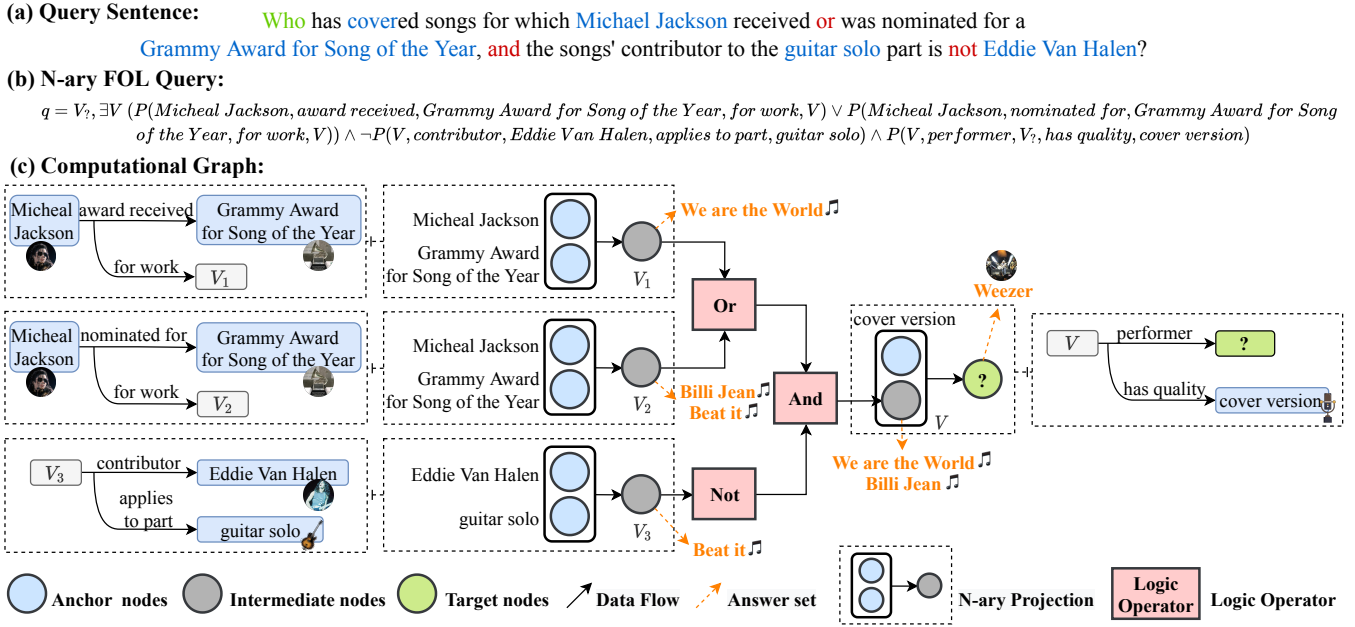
(a) Query Sentence: Who has covered songs for which Michael Jackson received or was nominated for a Grammy Award for Song of the Year, and the songs' contributor to the guitar solo part is not Eddie Van Halen?

(b) N-ary FOL Query:

$q = V_?, \exists V\ (P(Micheal\ Jackson, award\ received, Grammy\ Award\ for\ Song\ of\ the\ Year, for\ work, V) \vee P(Micheal\ Jackson, nominated\ for, Grammy\ Award\ for\ Song\ of\ the\ Year, for\ work, V)) \wedge \neg P(V, contributor, Eddie\ Van\ Halen, applies\ to\ part, guitar\ solo) \wedge P(V, performer, V_?, has\ quality, cover\ version)$

(c) Computational Graph:

Micheal Jackson
award received
Grammy Award for Song of the Year
for work
$V_1$

Micheal Jackson
nominated for
Grammy Award for Song of the Year
for work
$V_2$

$V_3$
contributor
Eddie Van Halen
applies to part
guitar solo

Micheal Jackson
Grammy Award for Song of the Year
$V_1$
We are the World

Micheal Jackson
Grammy Award for Song of the Year
$V_2$
Billi Jean
Beat it

Eddie Van Halen
guitar solo
$V_3$
Beat it

Or
And
Not

cover version
$V$
?
Weezer
We are the World
Billi Jean

$V$
performer
?
has quality
cover version

Anchor nodes
Intermediate nodes
Target nodes
Data Flow
Answer set
N-ary Projection
Logic Operator
Logic Operator